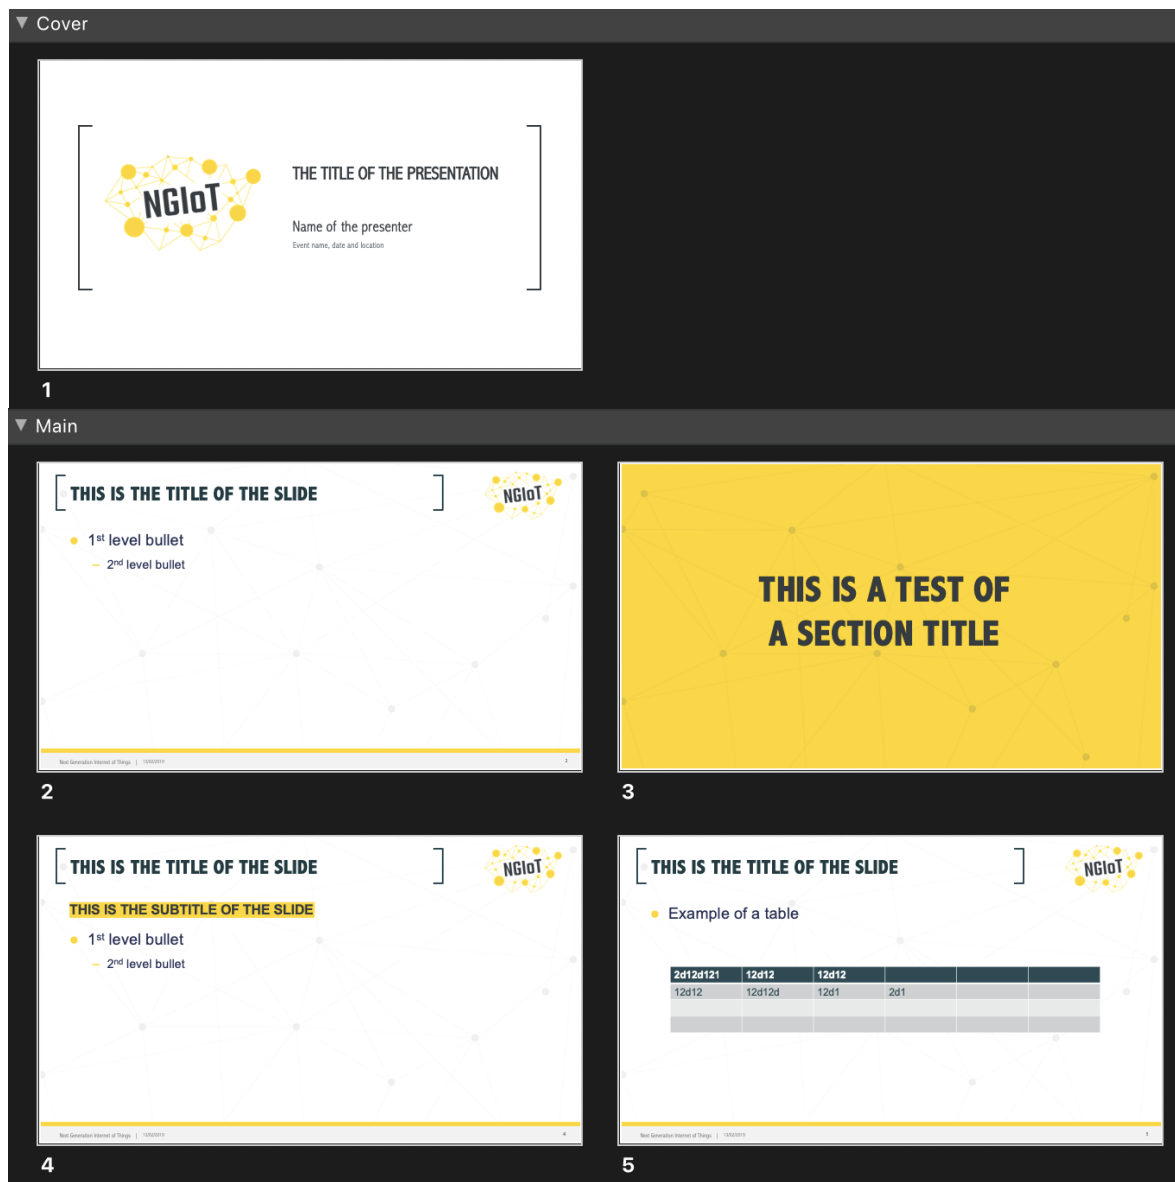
Cover

NGIoT

THE TITLE OF THE PRESENTATION

Name of the presenter

Event name, date and location

1

Main

THIS IS THE TITLE OF THE SLIDE

NGIoT

• $1^{st}$ level bullet

– $2^{nd}$ level bullet

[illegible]

2

THIS IS A TEST OF A SECTION TITLE

3

THIS IS THE TITLE OF THE SLIDE

NGIoT

THIS IS THE SUBTITLE OF THE SLIDE

• $1^{st}$ level bullet

– $2^{nd}$ level bullet

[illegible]

4

THIS IS THE TITLE OF THE SLIDE

NGIoT

• Example of a table

| 2d12d121 | 12d12 | 12d12 | | | |
|---|---|---|---|---|---|
| 12d12 | 12d12d | 12d1 | 2d1 | | |
| | | | | | |
| | | | | | |

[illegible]

5